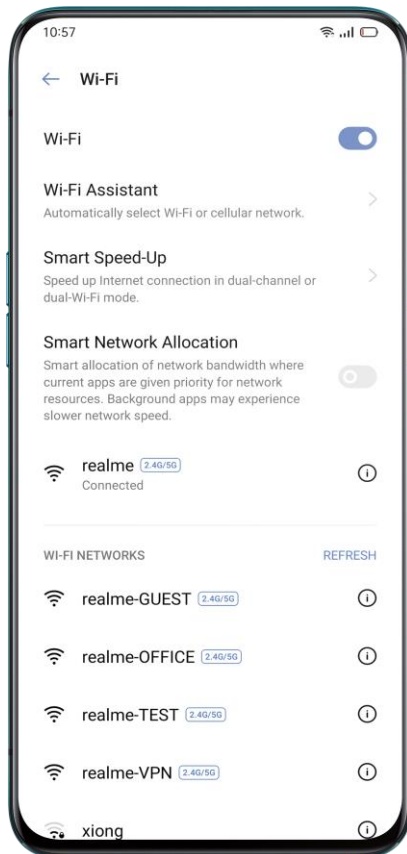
10:57

← Wi-Fi

Wi-Fi

Wi-Fi Assistant
Automatically select Wi-Fi or cellular network.

Smart Speed-Up
Speed up Internet connection in dual-channel or dual-Wi-Fi mode.

Smart Network Allocation
Smart allocation of network bandwidth where current apps are given priority for network resources. Background apps may experience slower network speed.

realme 2.4G/5G
Connected

WI-FI NETWORKS REFRESH

realme-GUEST 2.4G/5G

realme-OFFICE 2.4G/5G

realme-TEST 2.4G/5G

realme-VPN 2.4G/5G

xiong